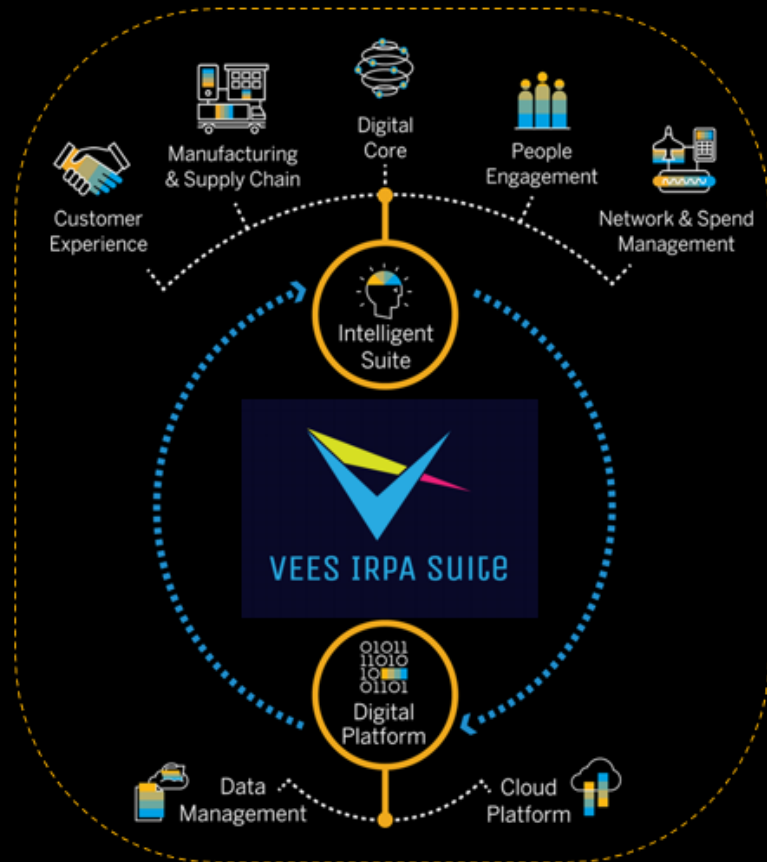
Digital Core

Manufacturing & Supply Chain

People Engagement

Customer Experience

Network & Spend Management

Intelligent Suite

VEES IRPA SUITE

01011
11010
10
01101

Digital Platform

Data Management

Cloud Platform